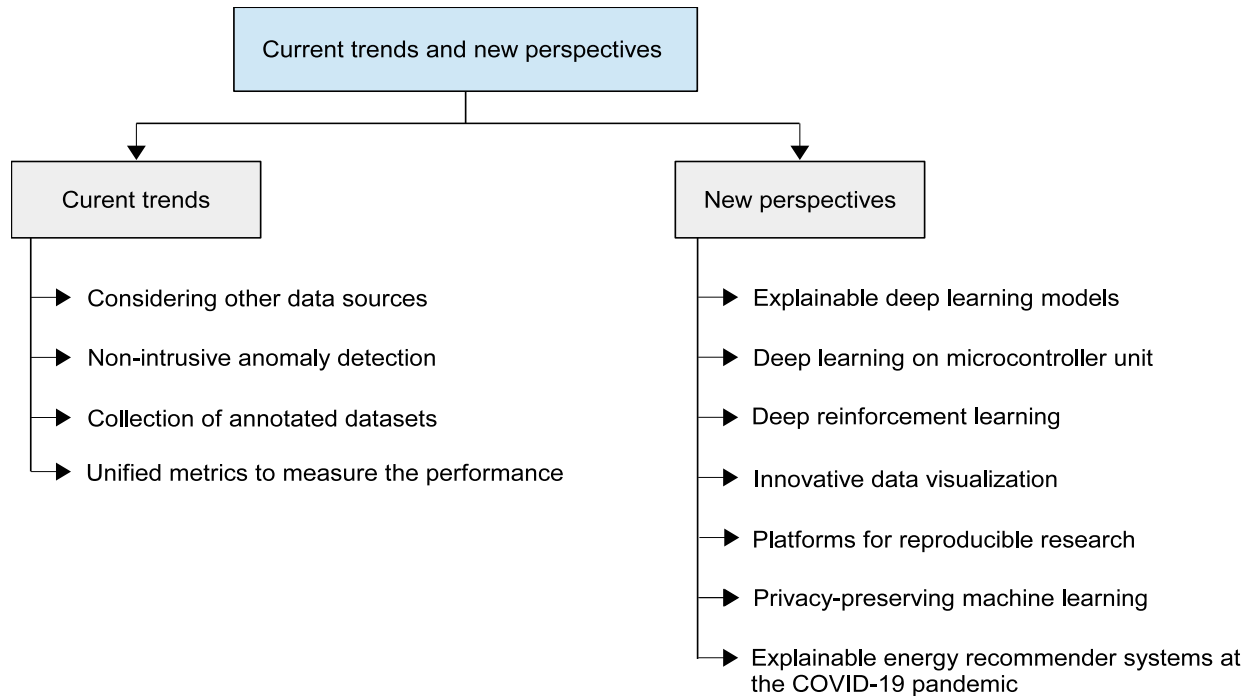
Current trends and new perspectives

Curent trends

Considering other data sources

Non-intrusive anomaly detection

Collection of annotated datasets

Unified metrics to measure the performance

New perspectives

Explainable deep learning models

Deep learning on microcontroller unit

Deep reinforcement learning

Innovative data visualization

Platforms for reproducible research

Privacy-preserving machine learning

Explainable energy recommender systems at the COVID-19 pandemic